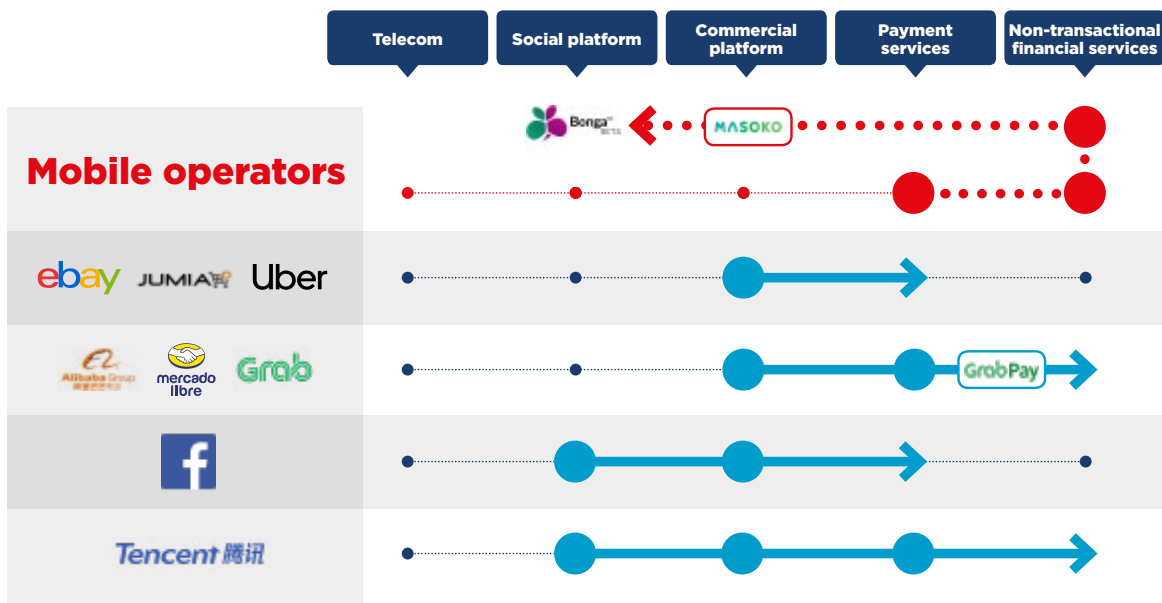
Telecom
Social platform
Commercial platform
Payment services
Non-transactional financial services

Bonga
MASOKO
Mobile operators

ebay JUMIA Uber

Alibaba Group mercado libre Grab
GrabPay

f

Tencent 腾讯